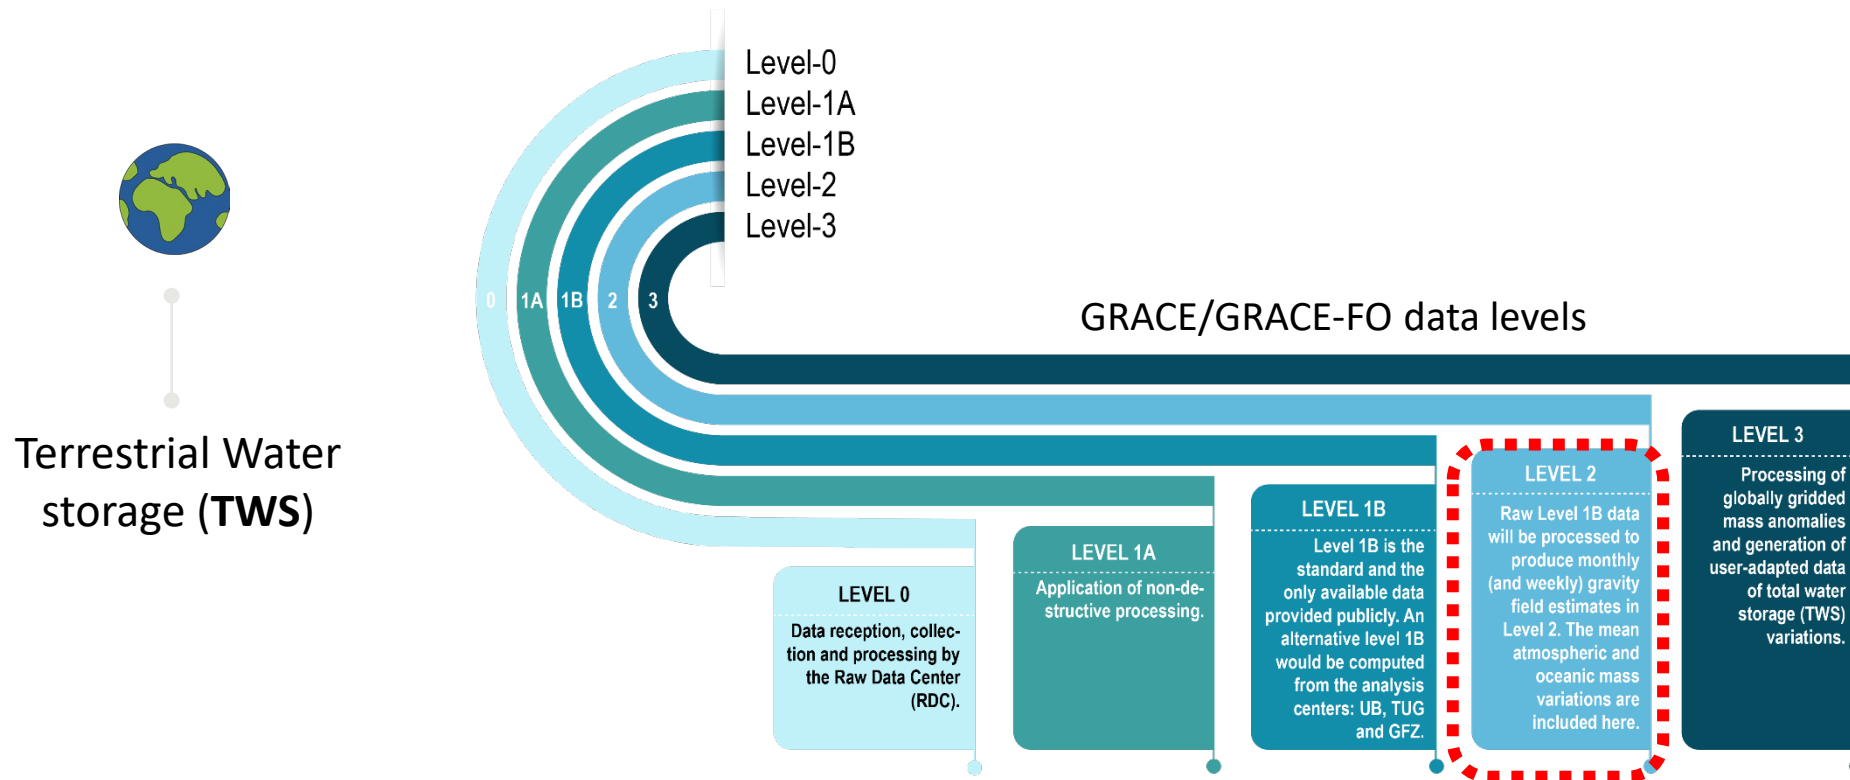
Level-0
Level-1A
Level-1B
Level-2
Level-3

0 1A 1B 2 3

GRACE/GRACE-FO data levels

Terrestrial Water storage (**TWS**)

LEVEL 0
Data reception, collection and processing by the Raw Data Center (RDC).

LEVEL 1A
Application of non-destructive processing.

LEVEL 1B
Level 1B is the standard and the only available data provided publicly. An alternative level 1B would be computed from the analysis centers: UB, TUG and GFZ.

LEVEL 2
Raw Level 1B data will be processed to produce monthly (and weekly) gravity field estimates in Level 2. The mean atmospheric and oceanic mass variations are included here.

LEVEL 3
Processing of globally gridded mass anomalies and generation of user-adapted data of total water storage (TWS) variations.